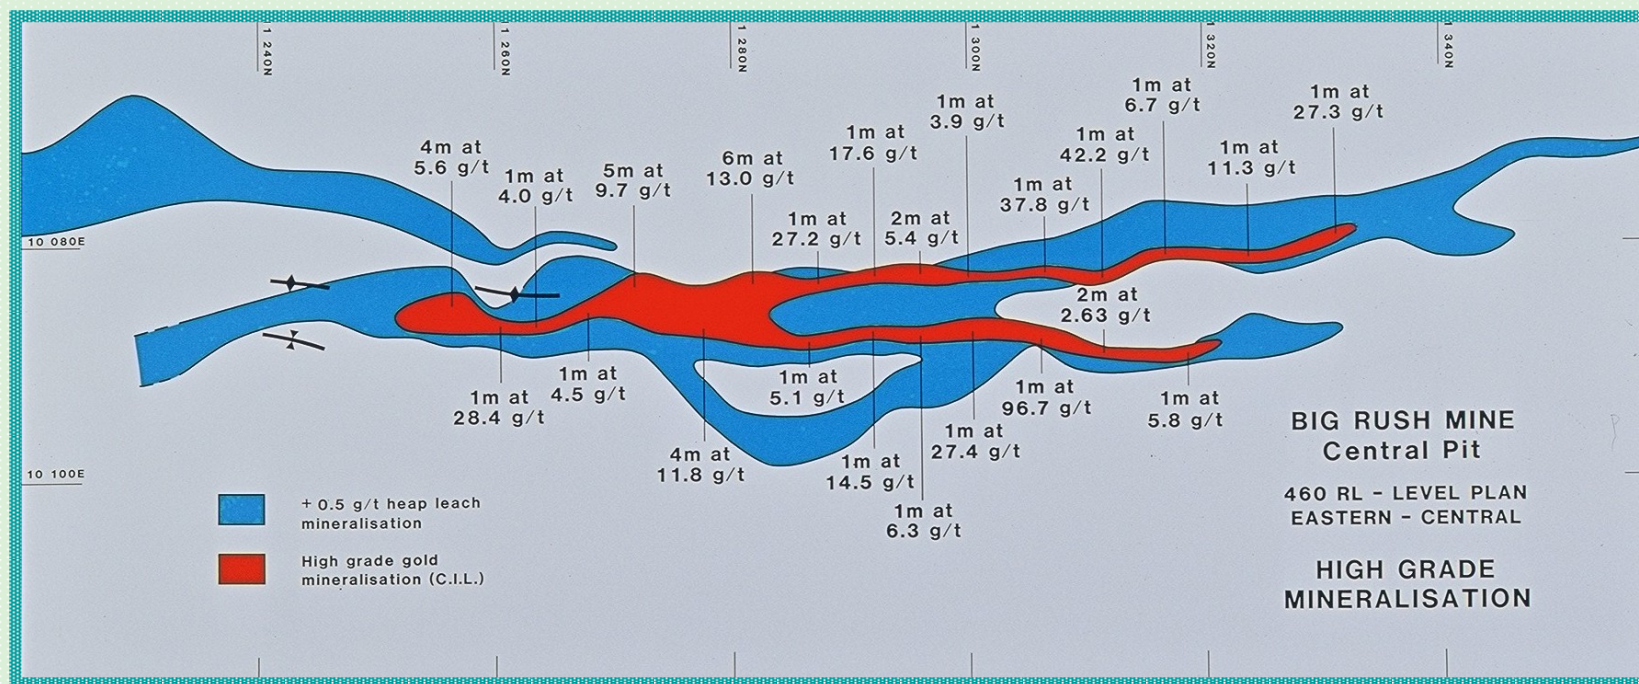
1 240N
1 260N
1 280N
1 300N
1 320N
1 340N

10 080E
10 100E

4m at
5.6 g/t

1m at
4.0 g/t

5m at
9.7 g/t

6m at
13.0 g/t

1m at
27.2 g/t

1m at
17.6 g/t

2m at
5.4 g/t

1m at
3.9 g/t

1m at
37.8 g/t

1m at
42.2 g/t

1m at
6.7 g/t

1m at
11.3 g/t

1m at
27.3 g/t

2m at
2.63 g/t

1m at
28.4 g/t

1m at
4.5 g/t

4m at
11.8 g/t

1m at
5.1 g/t

1m at
14.5 g/t

1m at
6.3 g/t

1m at
27.4 g/t

1m at
96.7 g/t

1m at
5.8 g/t

+ 0.5 g/t heap leach mineralisation

High grade gold mineralisation (C.I.L.)

BIG RUSH MINE
Central Pit

460 RL - LEVEL PLAN
EASTERN - CENTRAL

HIGH GRADE
MINERALISATION